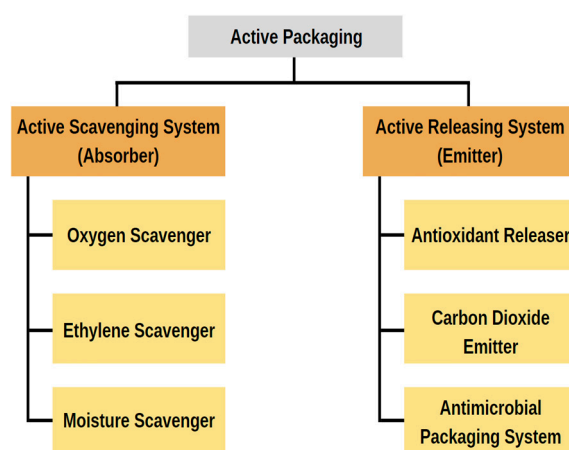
Active Packaging

Active Scavenging System (Absorber)

Oxygen Scavenger

Ethylene Scavenger

Moisture Scavenger

Active Releasing System (Emitter)

Antioxidant Releaser

Carbon Dioxide Emitter

Antimicrobial Packaging System